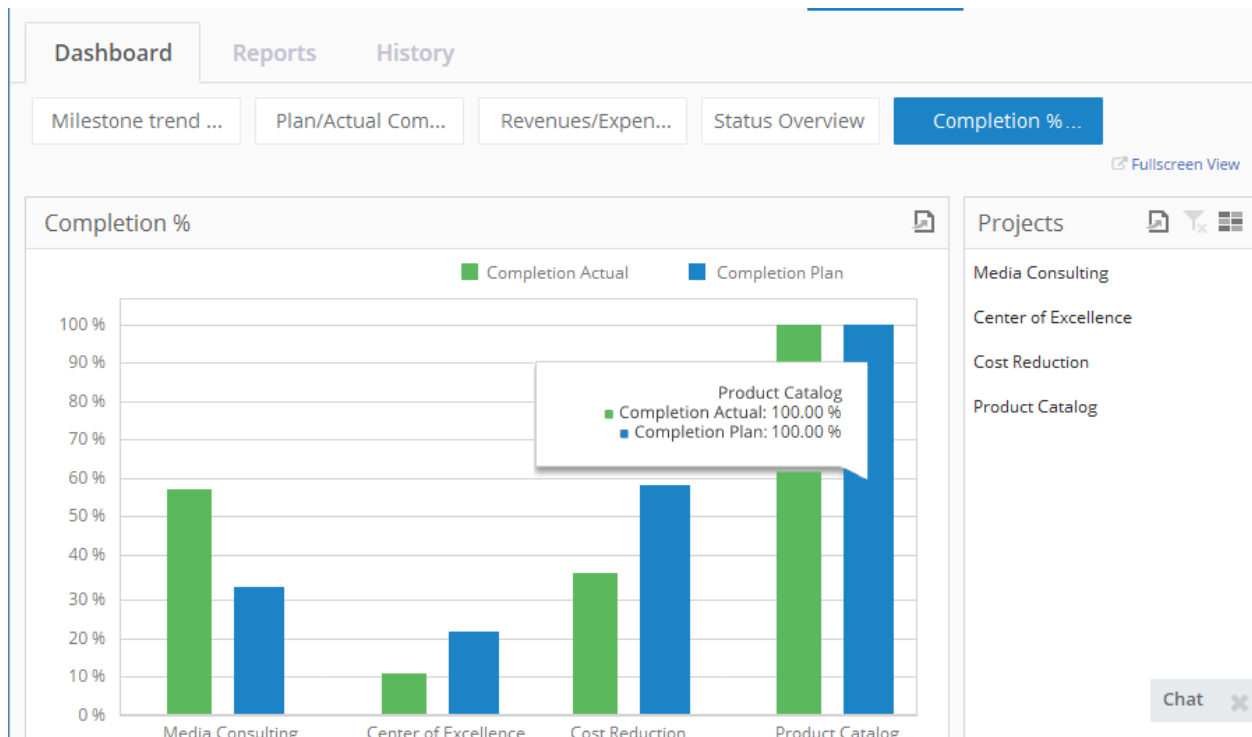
Dashboard Reports History

Milestone trend ... Plan/Actual Com... Revenues/Expen... Status Overview Completion %...

Fullscreen View

Completion %

Completion Actual Completion Plan

100 %
90 %
80 %
70 %
60 %
50 %
40 %
30 %
20 %
10 %
0 %

Product Catalog
Completion Actual: 100.00 %
Completion Plan: 100.00 %

Media Consulting Center of Excellence Cost Reduction Product Catalog

Projects

Media Consulting
Center of Excellence
Cost Reduction
Product Catalog

Chat